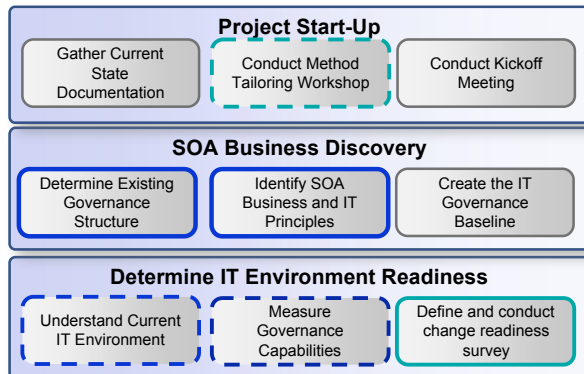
Project Start-Up

Gather Current State Documentation

Conduct Method Tailoring Workshop

Conduct Kickoff Meeting

SOA Business Discovery

Determine Existing Governance Structure

Identify SOA Business and IT Principles

Create the IT Governance Baseline

Determine IT Environment Readiness

Understand Current IT Environment

Measure Governance Capabilities

Define and conduct change readiness survey